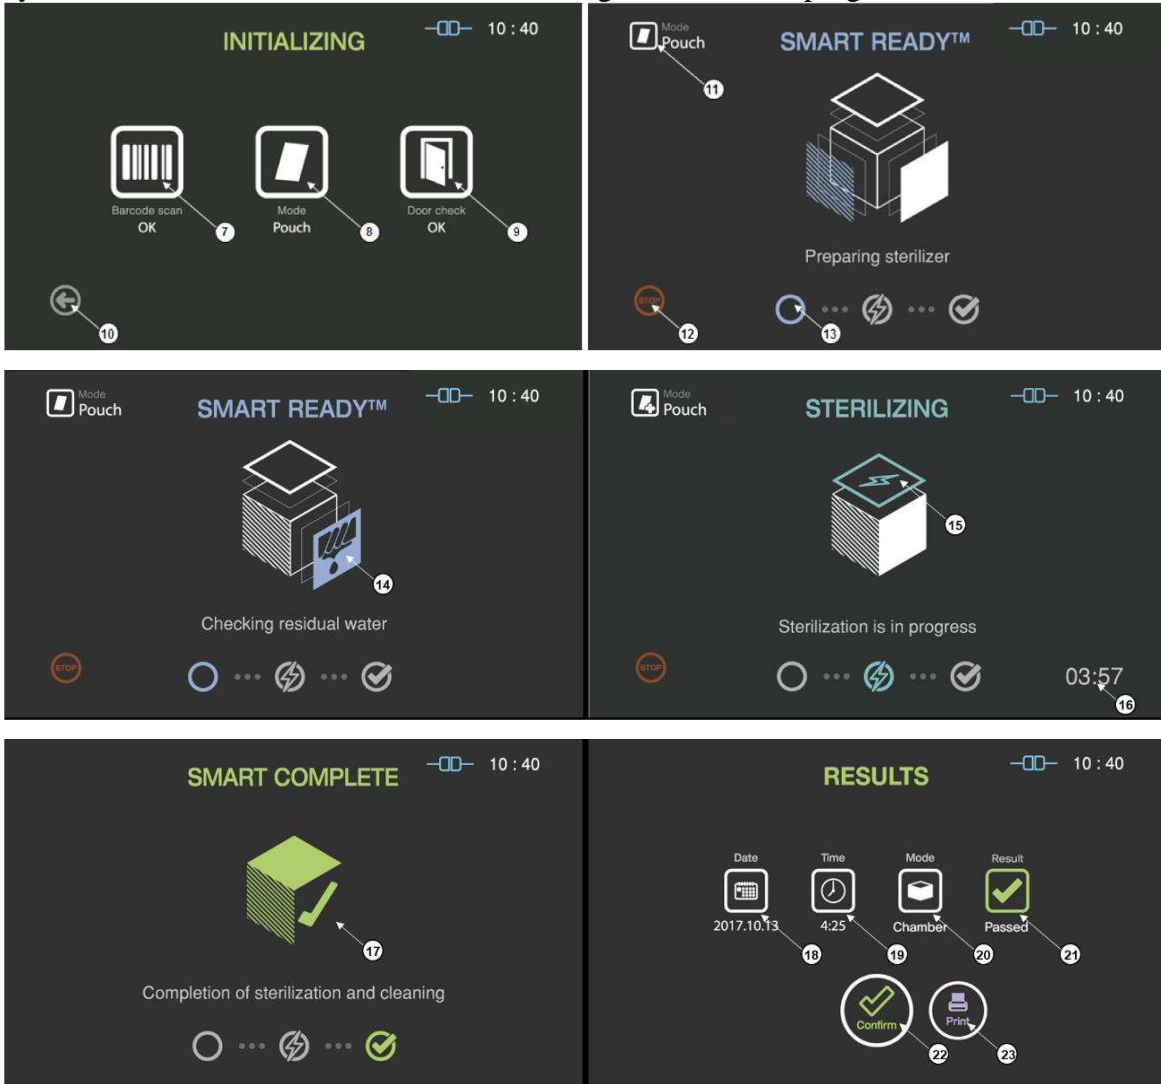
INITIALIZING 10 : 40

Barcode scan OK 7
Mode Pouch 8
Door check OK 9
10

Mode Pouch 11
SMART READY™ 10 : 40

Preparing sterilizer

STOP 12
13

Mode Pouch
SMART READY™ 10 : 40

14

Checking residual water

STOP

Mode Pouch
STERILIZING 10 : 40

15

Sterilization is in progress

STOP
03:57 16

SMART COMPLETE 10 : 40

17

Completion of sterilization and cleaning

RESULTS 10 : 40

Date 2017.10.13 18
Time 4:25 19
Mode Chamber 20
Result Passed 21

Confirm 22
Print 23